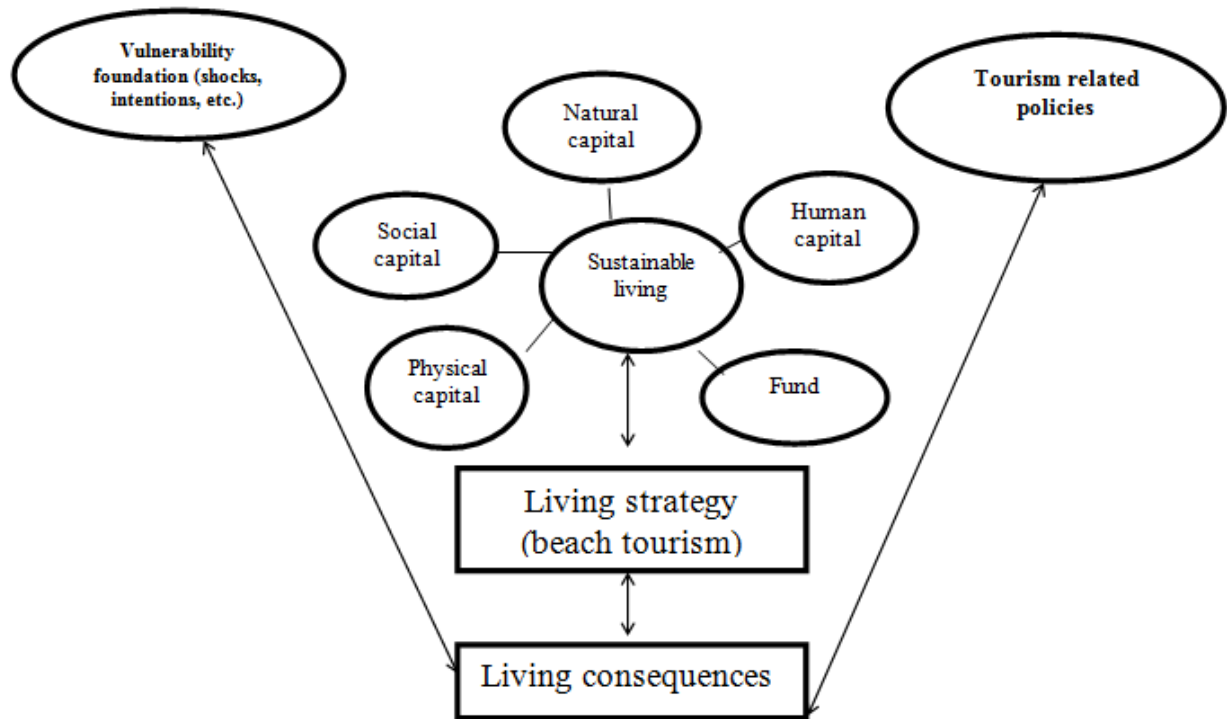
Vulnerability foundation (shocks, intentions, etc.)

Natural capital

Tourism related policies

Social capital

Sustainable living

Human capital

Physical capital

Fund

Living strategy (beach tourism)

Living consequences